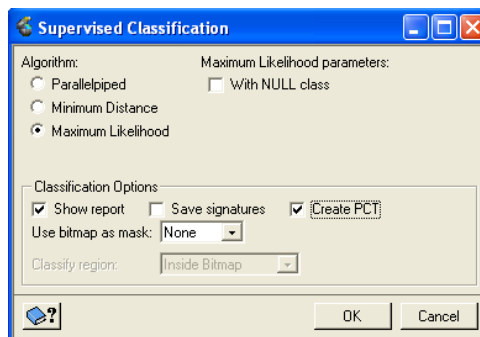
Supervised Classification

Algorithm:
Parallelpiped
Minimum Distance
Maximum Likelihood

Maximum Likelihood parameters:
With NULL class

Classification Options
Show report
Save signatures
Create PCT
Use bitmap as mask: None
Classify region: Inside Bitmap

OK
Cancel